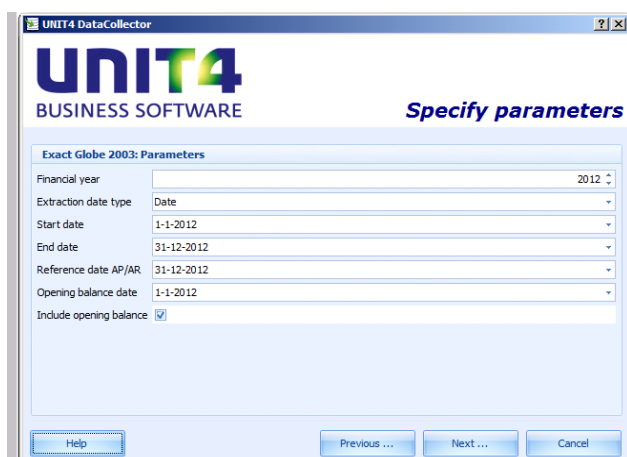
UNIT4 DataCollector

? X

UNIT4
BUSINESS SOFTWARE

Specify parameters

Exact Globe 2003: Parameters

| | |
|---|---|
| Financial year | 2012 |
| Extraction date type | Date |
| Start date | 1-1-2012 |
| End date | 31-12-2012 |
| Reference date AP/AR | 31-12-2012 |
| Opening balance date | 1-1-2012 |
| Include opening balance | ☑ |

Help

Previous ...

Next ...

Cancel